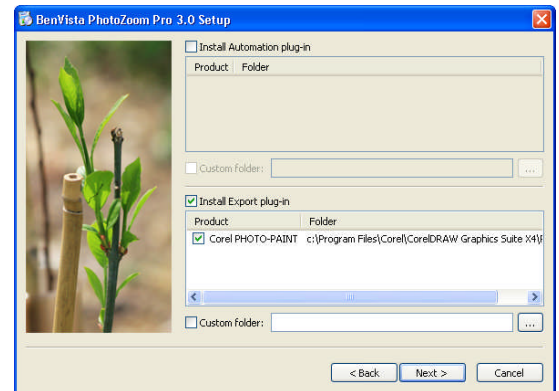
BenVista PhotoZoom Pro 3.0 Setup

Install Automation plug-in

| Product | Folder |
|---|---|

Custom folder:

...

Install Export plug-in

| Product | Folder |
|---|---|
| Corel PHOTO-PAINT | c:\Program Files\Corel\CorelDRAW Graphics Suite X4\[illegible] |

Custom folder:

...

< Back

Next >

Cancel